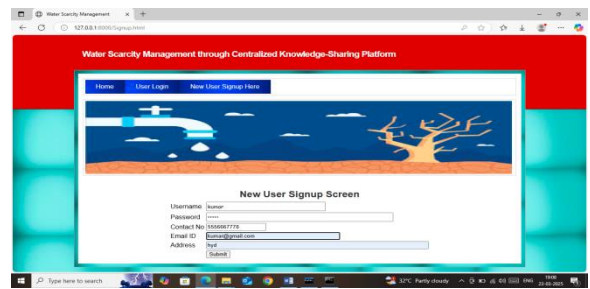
Water Scarcity Management ×  +

127.0.0.1:8000/Signup.html

Water Scarcity Management through Centralized Knowledge-Sharing Platform

Home  User Login  New User Signup Here

New User Signup Screen

Username kumar

Password •••••

Contact No 5555667778

Email ID kumar@gmail.com

Address hyd

Submit

Type here to search

32°C Partly cloudy  ENG  19:08  23-03-2025